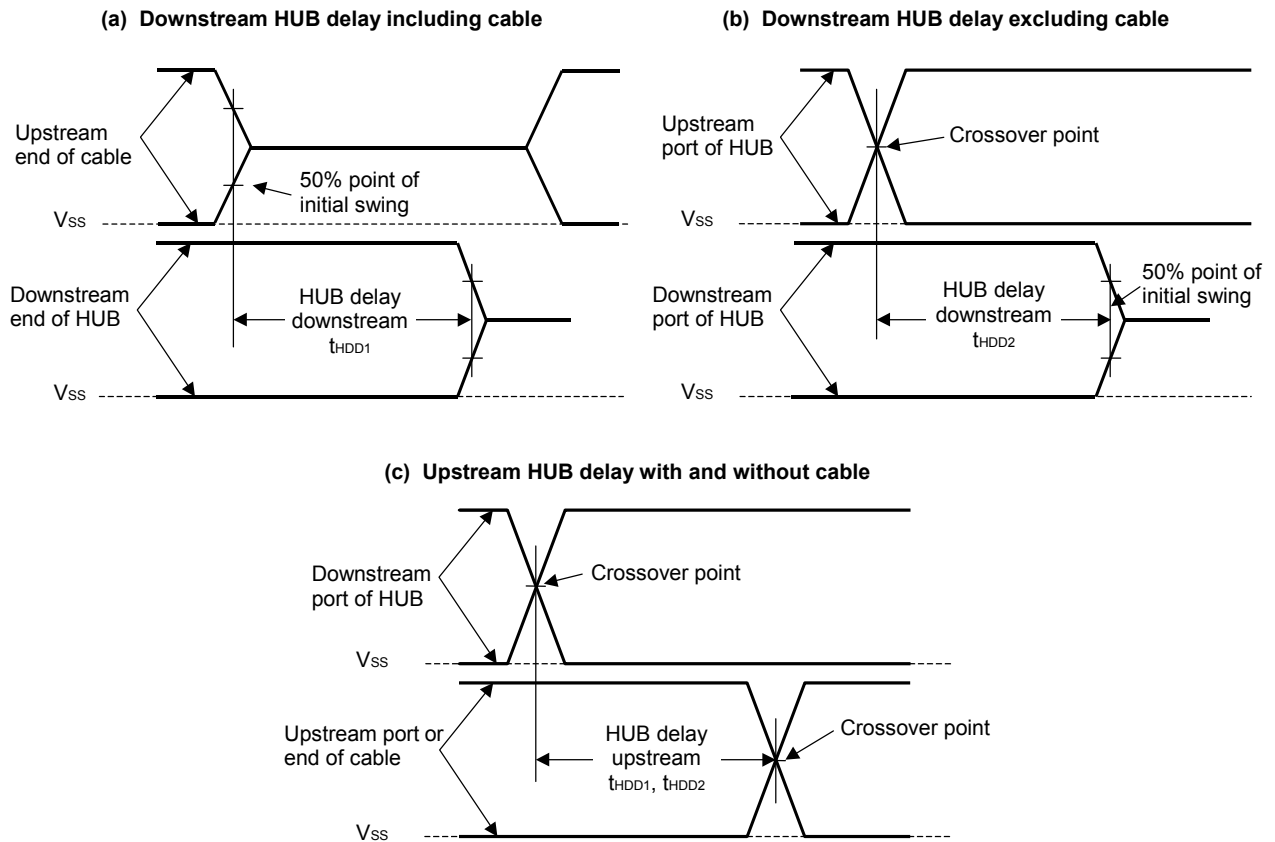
(a) Downstream HUB delay including cable

Upstream end of cable

50% point of initial swing

$V_{SS}$

Downstream end of HUB

HUB delay downstream $t_{HDD1}$

$V_{SS}$

(b) Downstream HUB delay excluding cable

Upstream port of HUB

Crossover point

$V_{SS}$

Downstream port of HUB

HUB delay downstream $t_{HDD2}$

50% point of initial swing

$V_{SS}$

(c) Upstream HUB delay with and without cable

Downstream port of HUB

Crossover point

$V_{SS}$

Upstream port or end of cable

HUB delay upstream $t_{HDD1}$, $t_{HDD2}$

Crossover point

$V_{SS}$